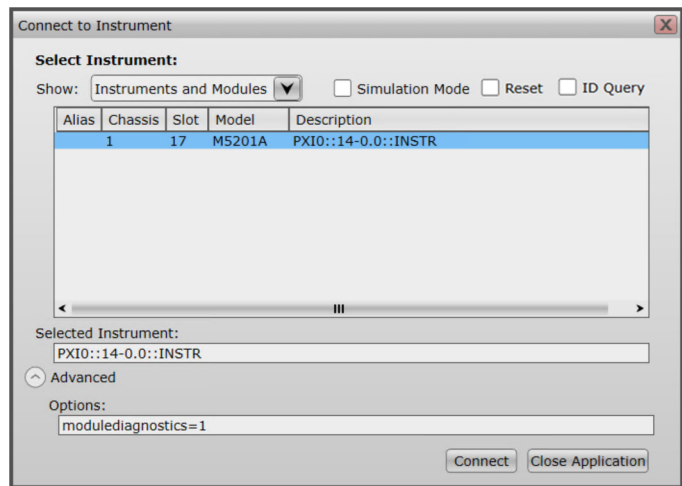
Connect to Instrument

Select Instrument:

Show: Instruments and Modules

Simulation Mode
Reset
ID Query

| Alias | Chassis | Slot | Model | Description |
|---|---|---|---|---|
| | 1 | 17 | M5201A | PXI0::14-0.0::INSTR |

Selected Instrument:
PXI0::14-0.0::INSTR

Advanced

Options:
modulediagnostics=1

Connect
Close Application